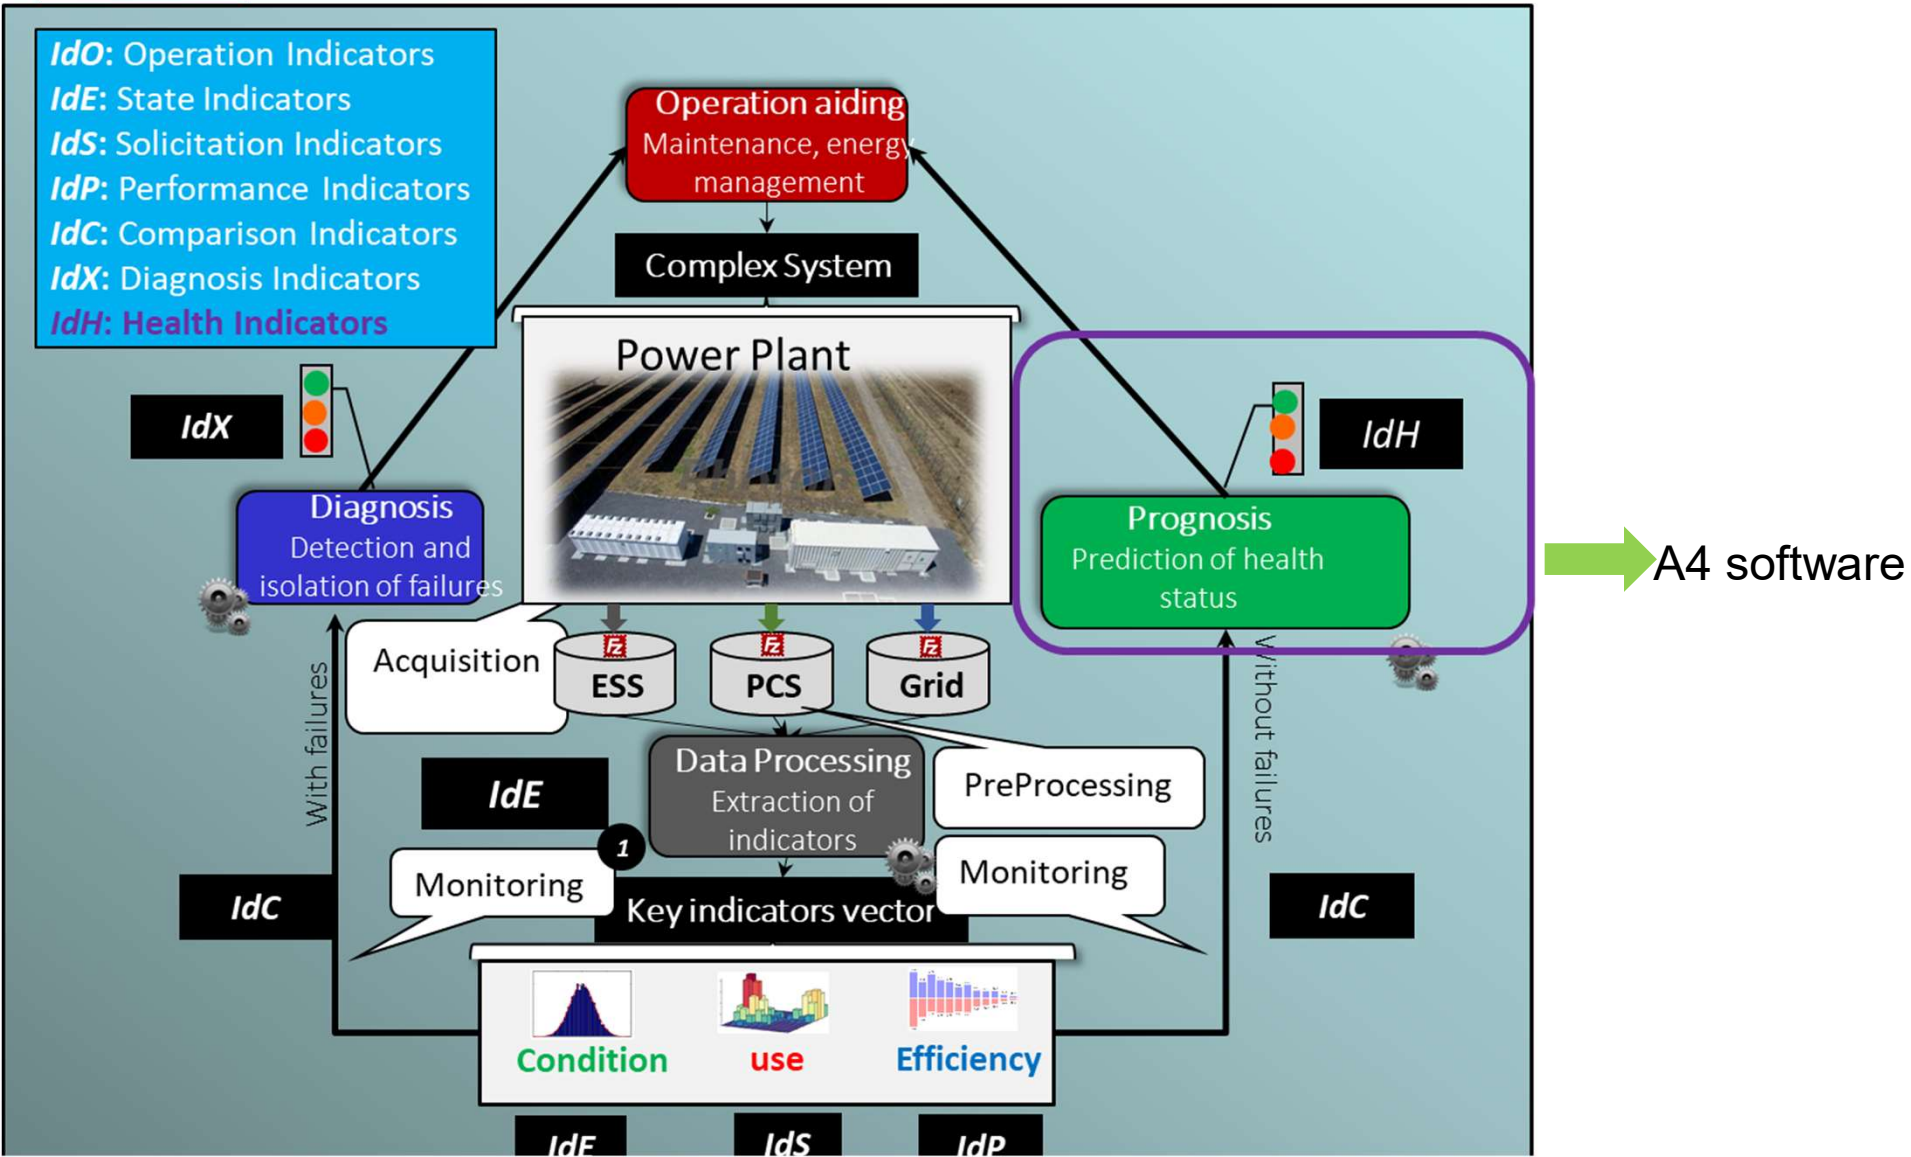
IdO: Operation Indicators
IdE: State Indicators
IdS: Solicitation Indicators
IdP: Performance Indicators
IdC: Comparison Indicators
IdX: Diagnosis Indicators
IdH: Health Indicators

Operation aiding
Maintenance, energy management

Complex System

Power Plant

IdX

Diagnosis
Detection and isolation of failures

IdH

Prognosis
Prediction of health status

A4 software

Acquisition

ESS

PCS

Grid

With failures

Without failures

Data Processing
Extraction of indicators

PreProcessing

IdE

1

Monitoring

Monitoring

Key indicators vector

IdC

IdC

Condition

use

Efficiency

IdE

IdS

IdP